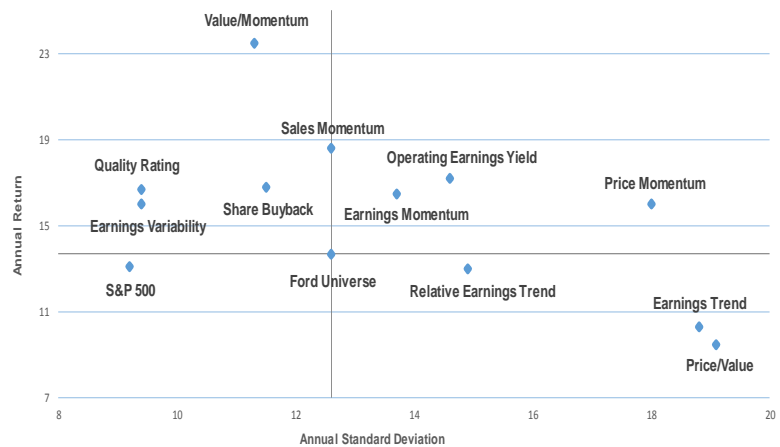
Value/Momentum

23

19

15

11

7

Annual Return

Sales Momentum

Quality Rating

Operating Earnings Yield

Price Momentum

Share Buyback

Earnings Momentum

Earnings Variability

Ford Universe

S&P 500

Relative Earnings Trend

Earnings Trend

Price/Value

8
10
12
14
16
18
20

Annual Standard Deviation